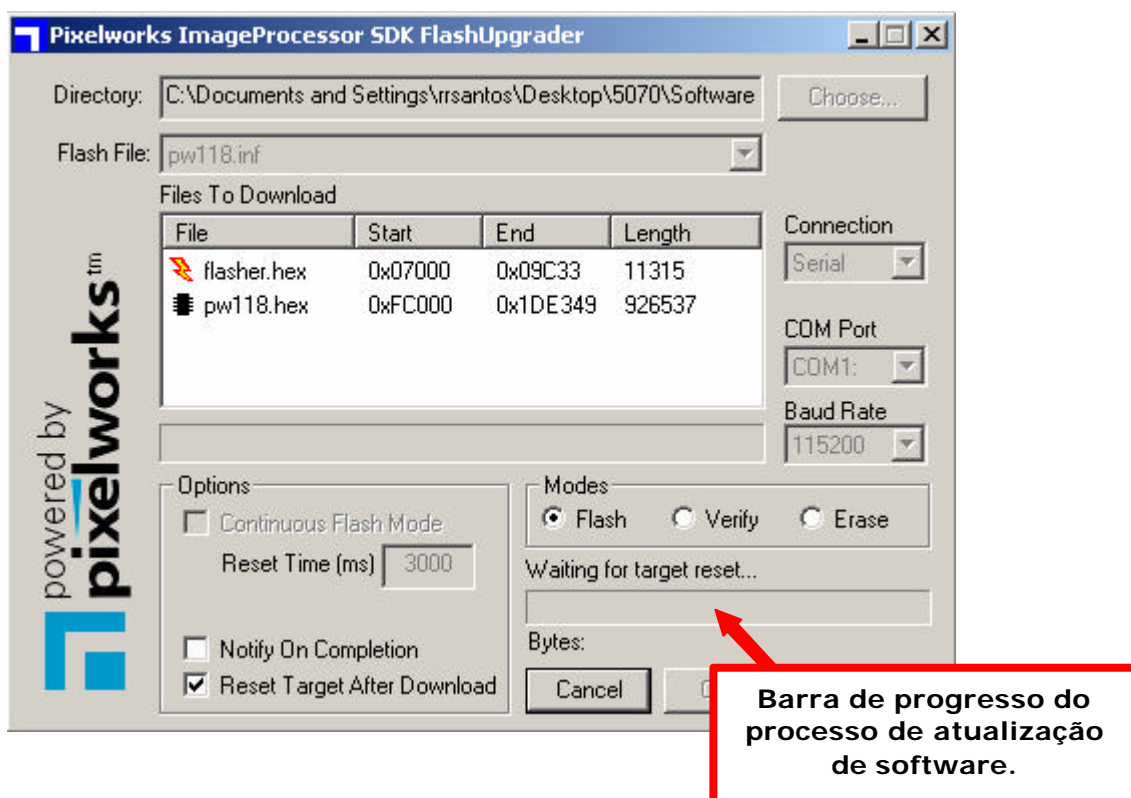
Pixelworks ImageProcessor SDK FlashUpgrader

Directory: C:\Documents and Settings\rrsantos\Desktop\5070\Software

Choose...

Flash File: pw118.inf

Files To Download

| File | Start | End | Length |
|---|---|---|---|
| flasher.hex | 0x07000 | 0x09C33 | 11315 |
| pw118.hex | 0xFC000 | 0x1DE349 | 926537 |

Connection
Serial

COM Port
COM1:

Baud Rate
115200

powered by pixelworks tm

Options
Continuous Flash Mode
Reset Time (ms) 3000
Notify On Completion
Reset Target After Download

Modes
Flash
Verify
Erase

Waiting for target reset...

Bytes:

Cancel

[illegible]

Barra de progresso do processo de atualização de software.